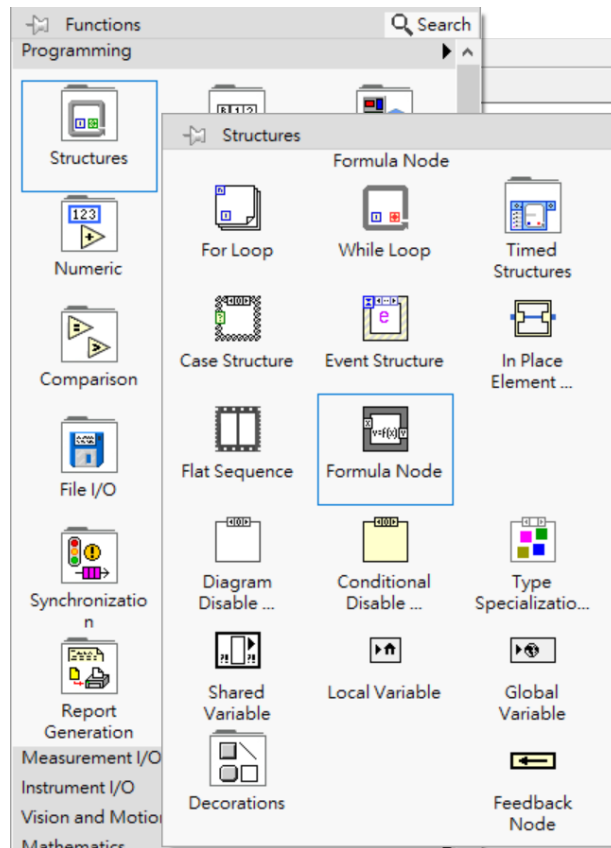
Functions
Search
Programming

Structures

Numeric

Comparison

File I/O

Synchronizatio n

Report Generation

Measurement I/O
Instrument I/O
Vision and Motion
Mathematics

Structures
Formula Node

For Loop
While Loop
Timed Structures

Case Structure
Event Structure
In Place Element ...

Flat Sequence
Formula Node

Diagram Disable ...
Conditional Disable ...
Type Specializatio...

Shared Variable
Local Variable
Global Variable

Decorations
Feedback Node